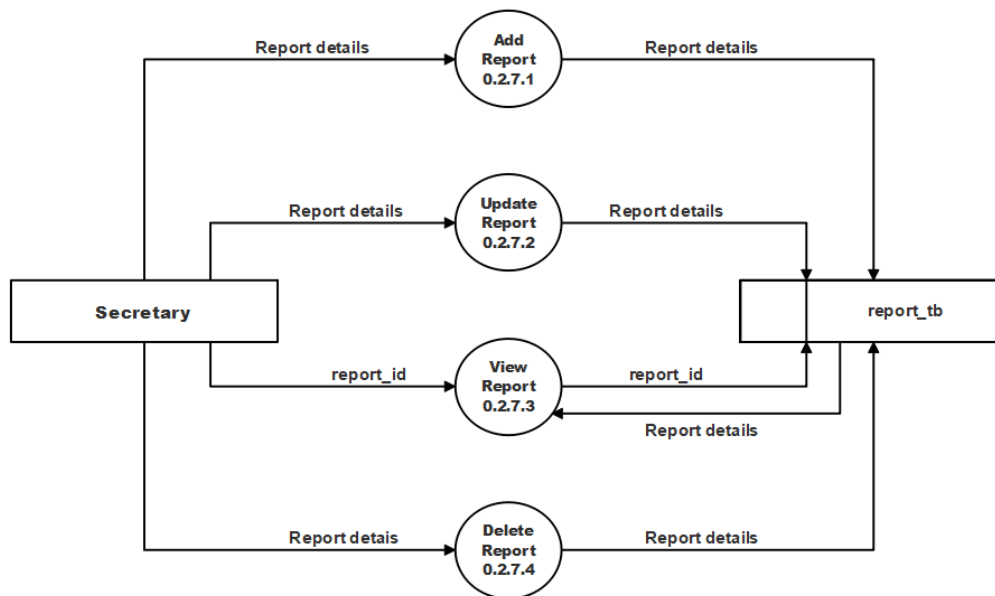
Report details

Add Report 0.2.7.1

Report details

Report details

Update Report 0.2.7.2

Report details

Secretary

report_tb

report_id

View Report 0.2.7.3

report_id

Report details

Report detais

Delete Report 0.2.7.4

Report details